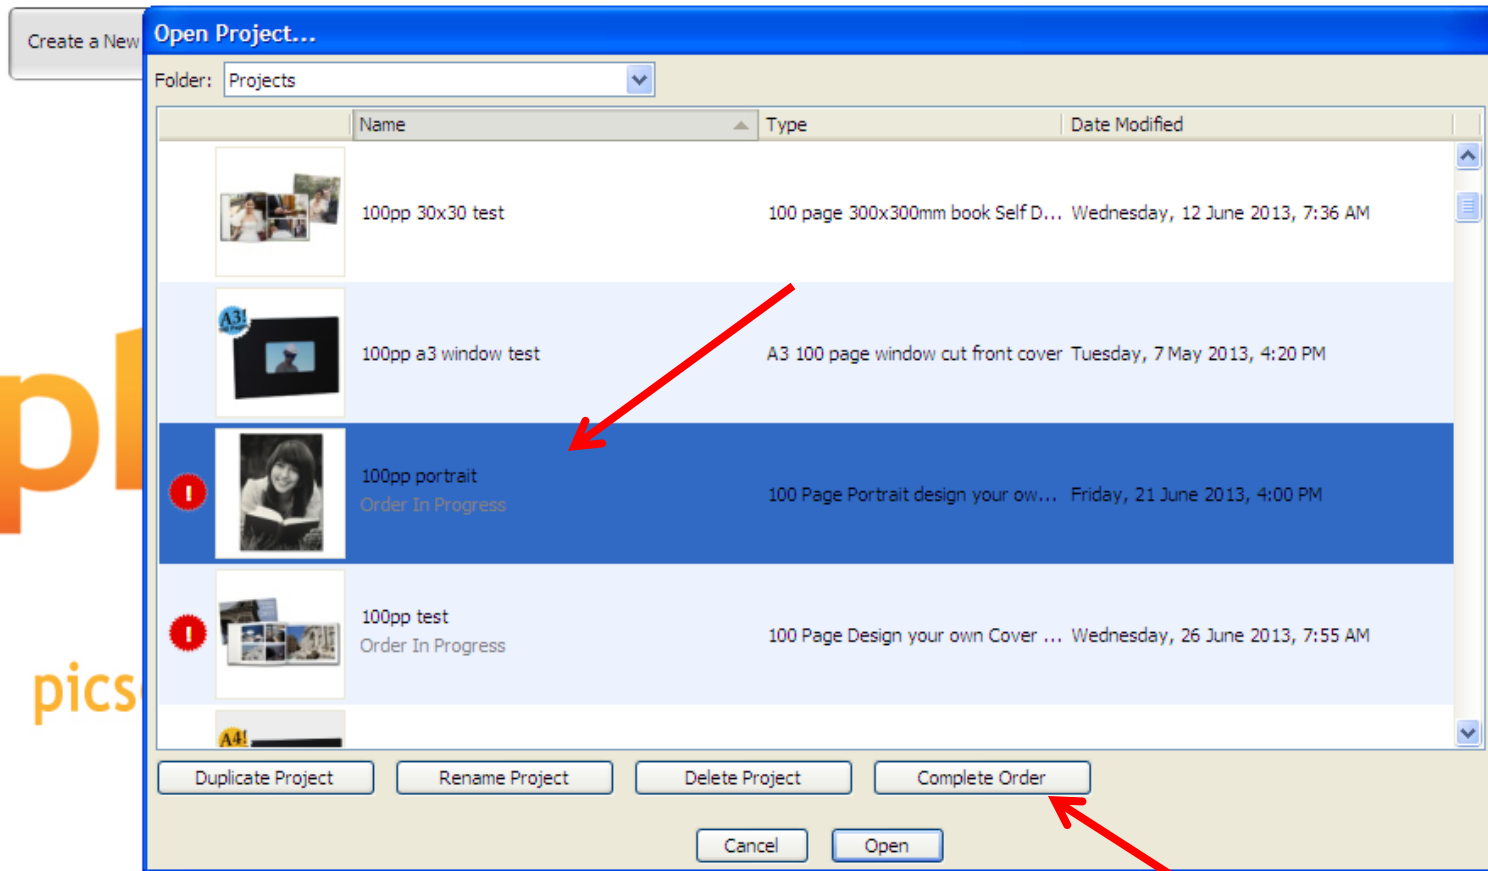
Create a New

pl

pics

Open Project...

Folder: Projects

| | Name | Type | Date Modified |
|---|---|---|---|
| | 100pp 30x30 test | 100 page 300x300mm book Self D... | Wednesday, 12 June 2013, 7:36 AM |
| A3! | 100pp a3 window test | A3 100 page window cut front cover | Tuesday, 7 May 2013, 4:20 PM |
| ! | 100pp portrait Order In Progress | 100 Page Portrait design your ow... | Friday, 21 June 2013, 4:00 PM |
| ! | 100pp test Order In Progress | 100 Page Design your own Cover ... | Wednesday, 26 June 2013, 7:55 AM |
| A4! | | | |

Duplicate Project Rename Project Delete Project Complete Order

Cancel Open